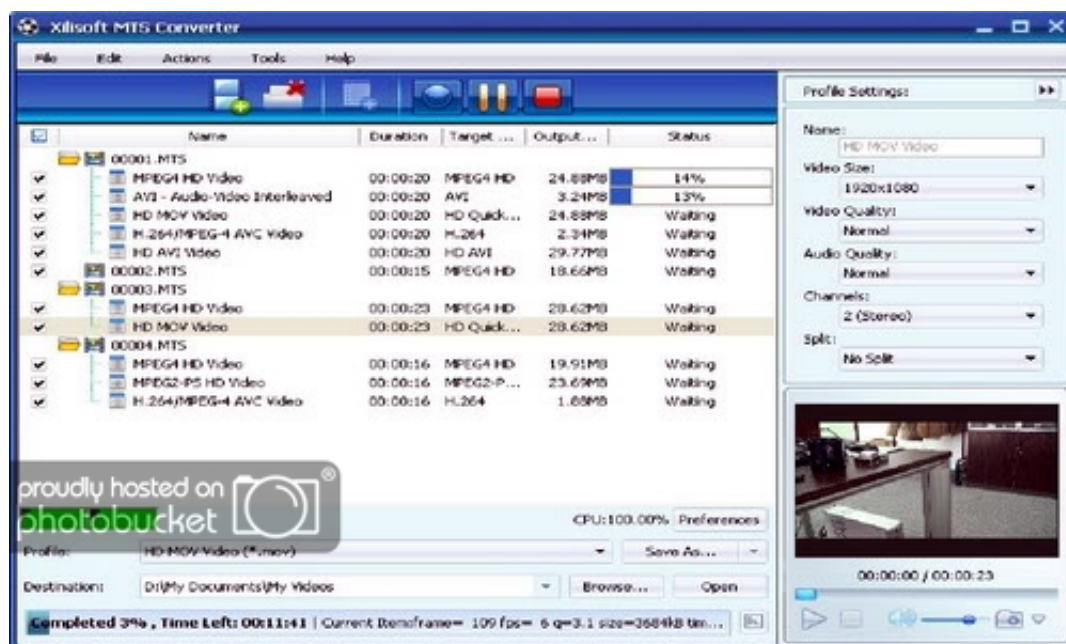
Xilisoft MTS Converter

File Edit Actions Tools Help

| Name | Duration | Target ... | Output... | Status |
|---|---|---|---|---|
| 00001.MTS | | | | |
| MPEG4 HD Video | 00:00:20 | MPEG4 HD | 24.88MB | 14% |
| AVI - Audio-Video Interleaved | 00:00:20 | AVI | 3.24MB | 13% |
| HD MOV Video | 00:00:20 | HD Quick... | 24.88MB | Waiting |
| H.264/MPEG-4 AVC Video | 00:00:20 | H.264 | 2.34MB | Waiting |
| HD AVI Video | 00:00:20 | HD AVI | 29.77MB | Waiting |
| 00002.MTS | 00:00:15 | MPEG4 HD | 18.66MB | Waiting |
| 00003.MTS | | | | |
| MPEG4 HD Video | 00:00:23 | MPEG4 HD | 28.62MB | Waiting |
| HD MOV Video | 00:00:23 | HD Quick... | 28.62MB | Waiting |
| 00004.MTS | | | | |
| MPEG4 HD Video | 00:00:16 | MPEG4 HD | 19.91MB | Waiting |
| MPEG2-PS HD Video | 00:00:16 | MPEG2-P... | 23.69MB | Waiting |
| H.264/MPEG-4 AVC Video | 00:00:16 | H.264 | 1.68MB | Waiting |

proudly hosted on photobucket

CPU:100.00% Preferences

Profile: HD MOV Video (*.mov) Save As...

Destination: D:\My Documents\My Videos Browse... Open

Completed 3% , Time Left: 00:11:41 | Current Itemframe= 109 fps= 6 q=3.1 size=2684kB tim...

Profile Settings:

Name:
HD MOV Video

Video Size:
1920x1080

Video Quality:
Normal

Audio Quality:
Normal

Channels:
2 (Stereo)

Split:
No Split

00:00:00 / 00:00:23